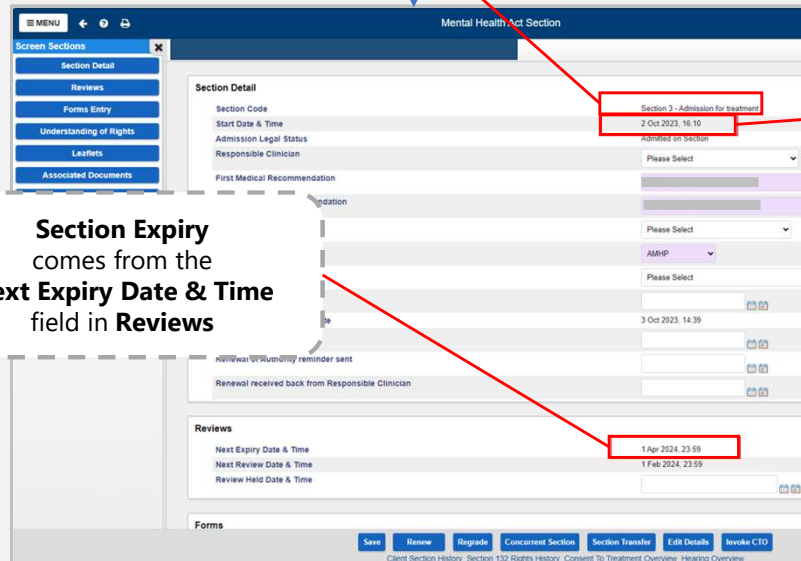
MENU

Mental Health Act Section

Screen Sections

Section Detail

Reviews

Forms Entry

Understanding of Rights

Leaflets

Associated Documents

Section Expiry comes from the ext Expiry Date & Time field in Reviews

Section Detail

Section Code | Section 3 - Admission for treatment

Start Date & Time | 2 Oct 2023, 16:10

Admission Legal Status | Admitted on Section

Responsible Clinician | Please Select

First Medical Recommendation

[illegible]ndation

Please Select

AMHP

Please Select

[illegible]e | 3 Oct 2023, 14:39

Renewal of Authority reminder sent

Renewal received back from Responsible Clinician

Reviews

Next Expiry Date & Time | 1 Apr 2024, 23:59

Next Review Date & Time | 1 Feb 2024, 23:59

Review Held Date & Time

Forms

Save | Renew | Regrade | Concurrent Section | Section Transfer | Edit Details | Invoke CTO

Client Section History | Section 132 Rights History | Consent To Treatment Overview | Hearing Overview